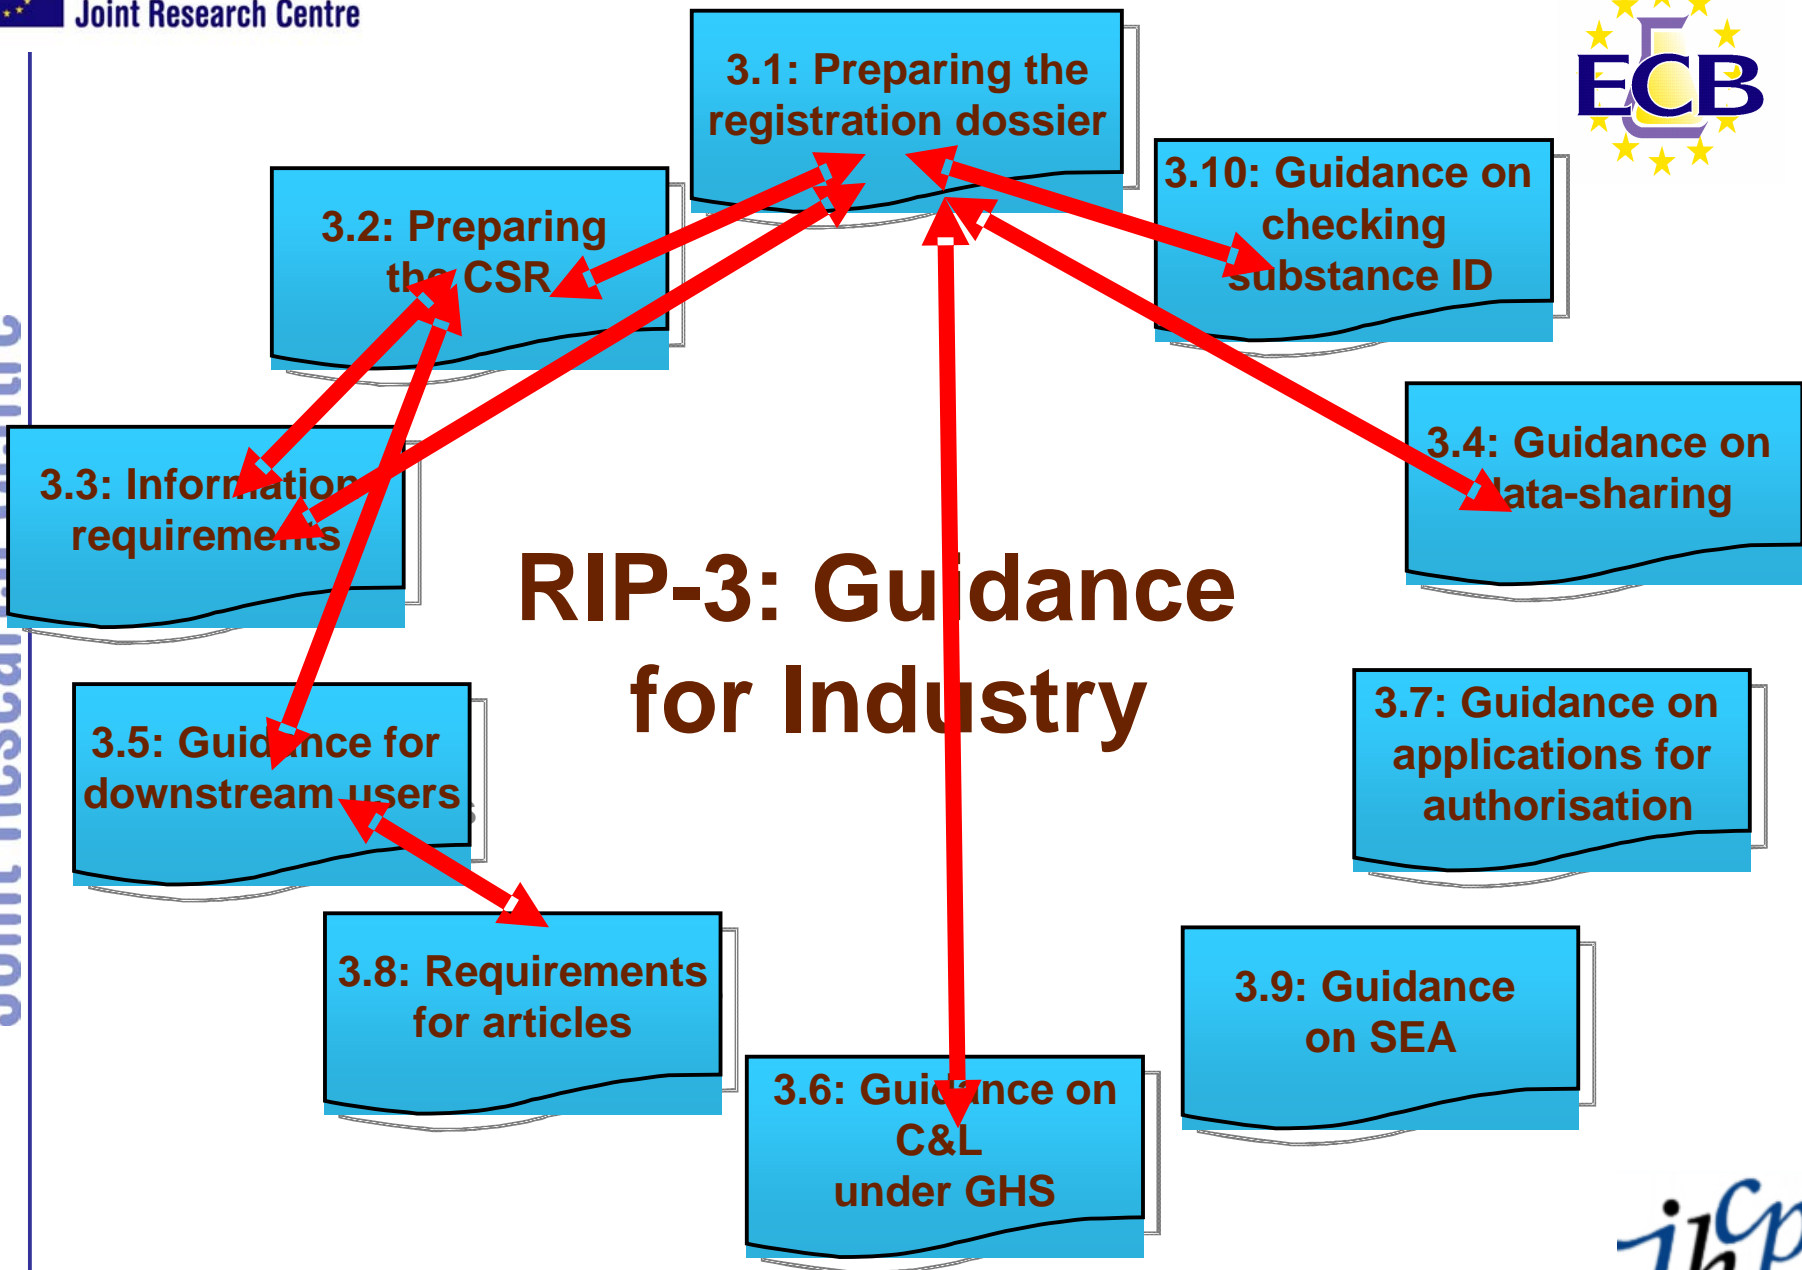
Joint Research Centre

ECB

3.1: Preparing the registration dossier

3.2: Preparing the CSR

3.10: Guidance on checking substance ID

3.3: Information requirements

3.4: Guidance on data-sharing

RIP-3: Guidance for Industry

3.5: Guidance for downstream users

3.7: Guidance on applications for authorisation

3.8: Requirements for articles

3.9: Guidance on SEA

3.6: Guidance on C&L under GHS

Joint Research Centre

ihcp